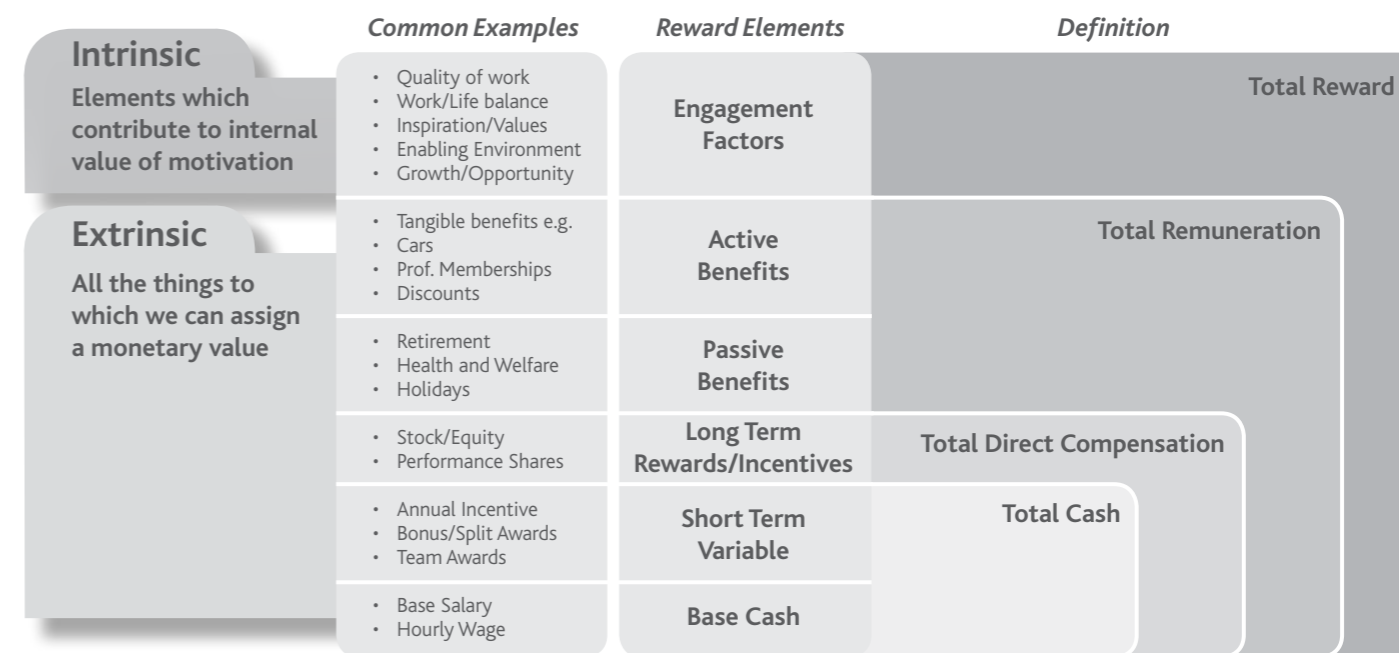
Common Examples

Reward Elements

Definition

Intrinsic

Elements which contribute to internal value of motivation

• Quality of work
• Work/Life balance
• Inspiration/Values
• Enabling Environment
• Growth/Opportunity

Engagement Factors

Total Reward

Extrinsic

All the things to which we can assign a monetary value

• Tangible benefits e.g.
• Cars
• Prof. Memberships
• Discounts

Active Benefits

Total Remuneration

• Retirement
• Health and Welfare
• Holidays

Passive Benefits

• Stock/Equity
• Performance Shares

Long Term Rewards/Incentives

Total Direct Compensation

• Annual Incentive
• Bonus/Split Awards
• Team Awards

Short Term Variable

Total Cash

• Base Salary
• Hourly Wage

Base Cash